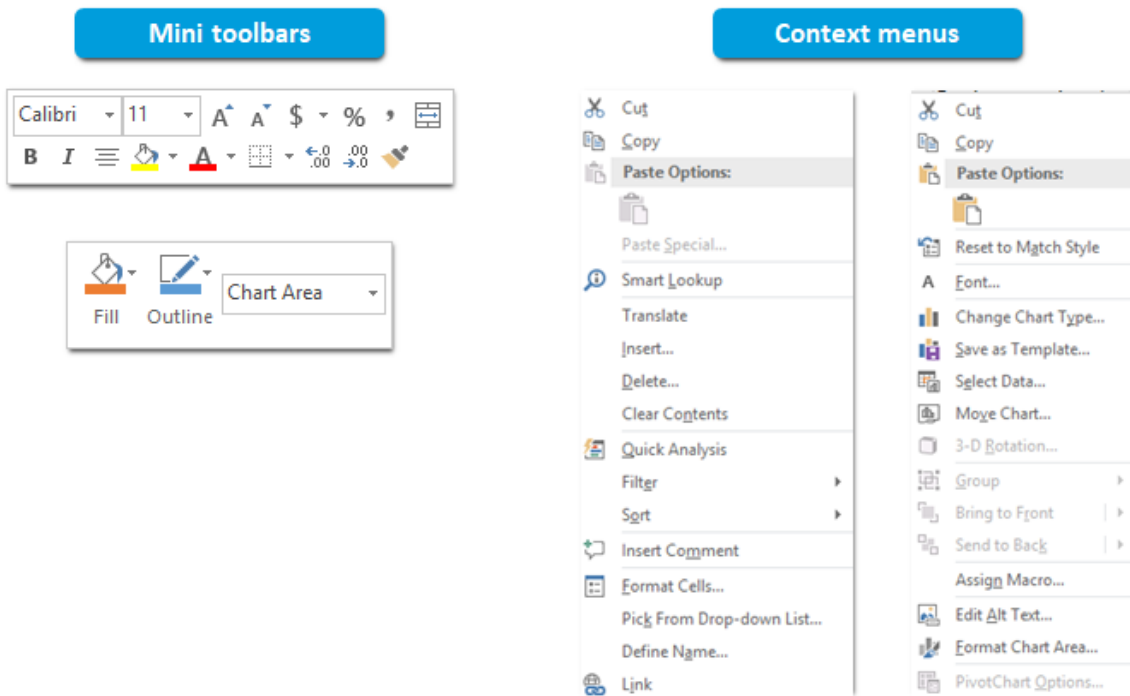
Mini toolbars

Calibri
11
A A $ % ,
B I
.00 .0

Fill
Outline
Chart Area

Context menus

Cut
Copy
Paste Options:
Paste Special...
Smart Lookup
Translate
Insert...
Delete...
Clear Contents
Quick Analysis
Filter
Sort
Insert Comment
Format Cells...
Pick From Drop-down List...
Define Name...
Link

Cut
Copy
Paste Options:
Reset to Match Style
Font...
Change Chart Type...
Save as Template...
Select Data...
Move Chart...
3-D Rotation...
Group
Bring to Front
Send to Back
Assign Macro...
Edit Alt Text...
Format Chart Area...
PivotChart Options...